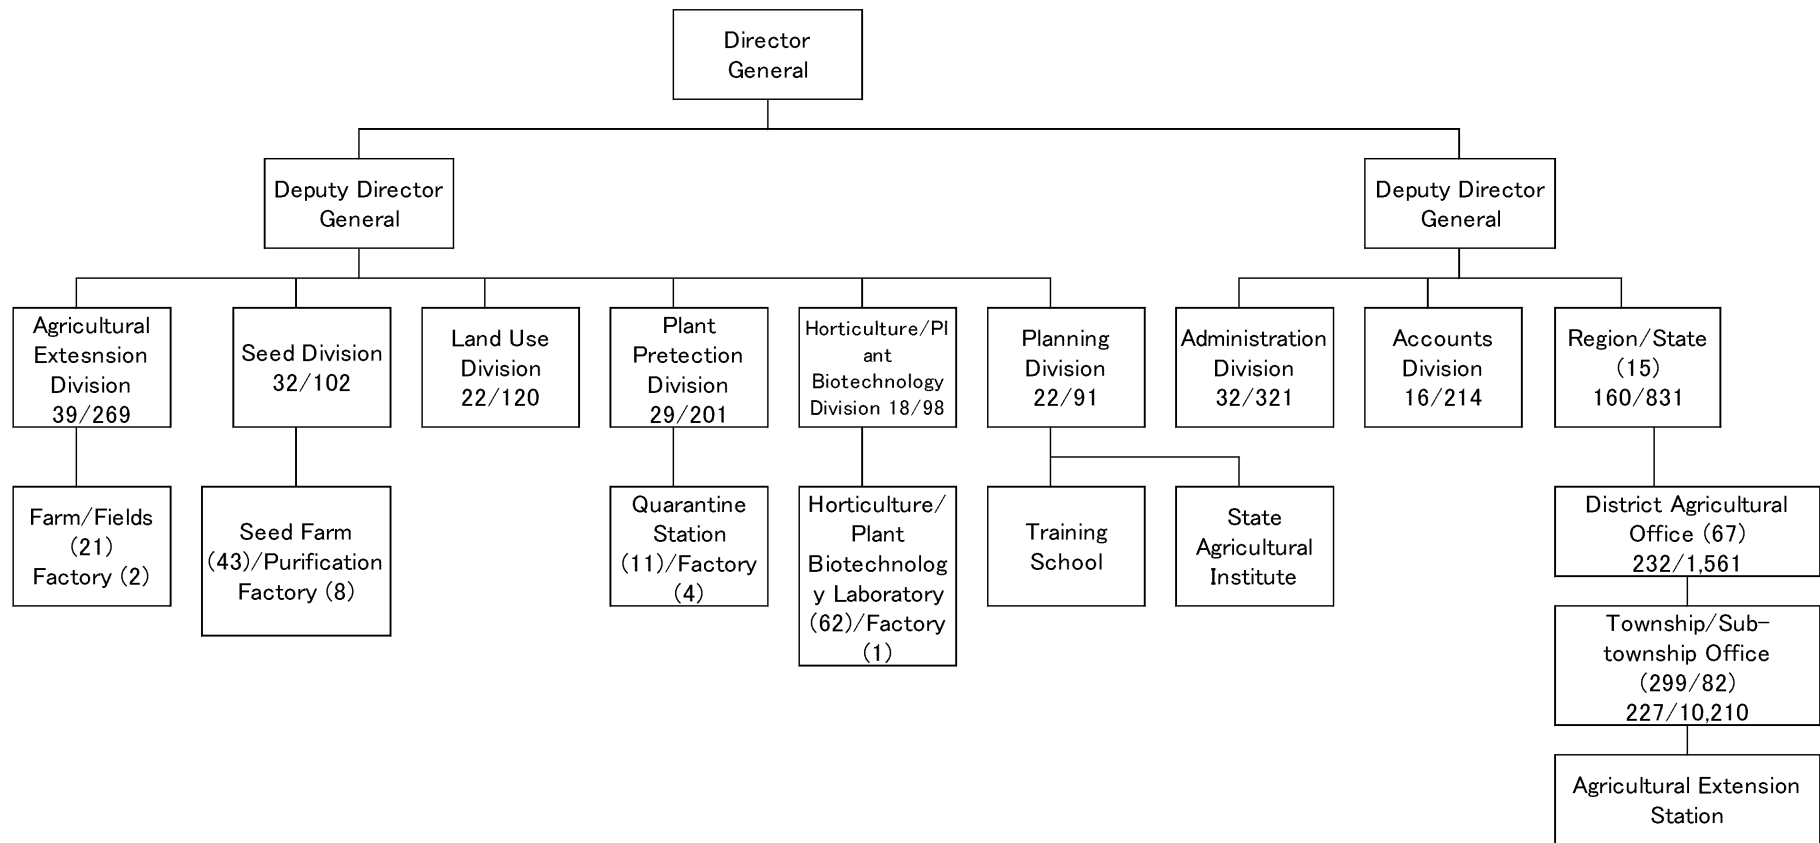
Director General

Deputy Director General

Deputy Director General

Agricultural Extesnsion Division 39/269

Seed Division 32/102

Land Use Division 22/120

Plant Pretection Division 29/201

Horticulture/Plant Biotechnology Division 18/98

Planning Division 22/91

Administration Division 32/321

Accounts Division 16/214

Region/State (15) 160/831

Farm/Fields (21) Factory (2)

Seed Farm (43)/Purification Factory (8)

Quarantine Station (11)/Factory (4)

Horticulture/ Plant Biotechnology Laboratory (62)/Factory (1)

Training School

State Agricultural Institute

District Agricultural Office (67) 232/1,561

Township/Sub-township Office (299/82) 227/10,210

Agricultural Extension Station